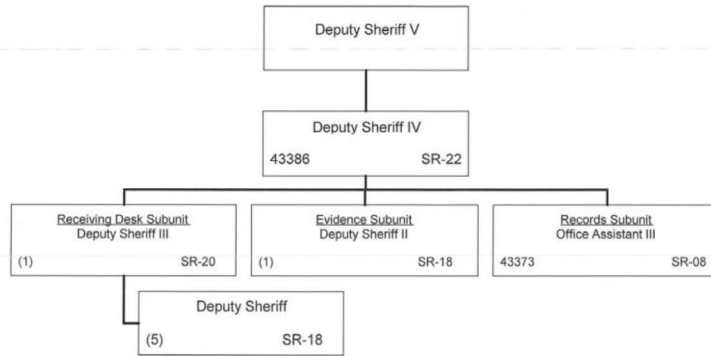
Deputy Sheriff V

Deputy Sheriff IV
43386 SR-22

Receiving Desk Subunit
Deputy Sheriff III
(1) SR-20

Evidence Subunit
Deputy Sheriff II
(1) SR-18

Records Subunit
Office Assistant III
43373 SR-08

Deputy Sheriff
(5) SR-18